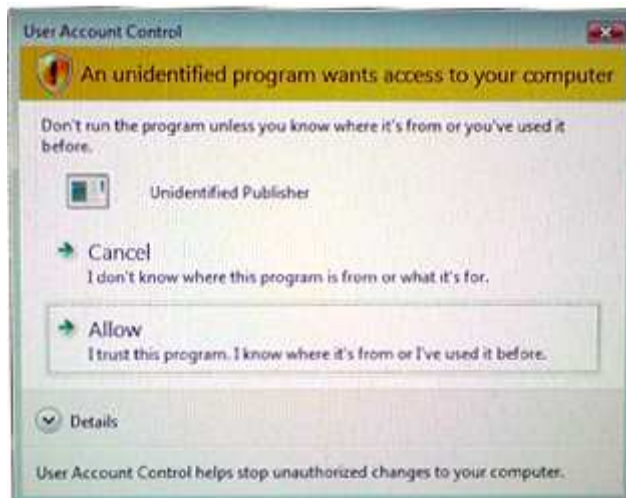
User Account Control

An unidentified program wants access to your computer

Don't run the program unless you know where it's from or you've used it before.

Unidentified Publisher

Cancel
I don't know where this program is from or what it's for.

Allow
I trust this program. I know where it's from or I've used it before.

Details

User Account Control helps stop unauthorized changes to your computer.